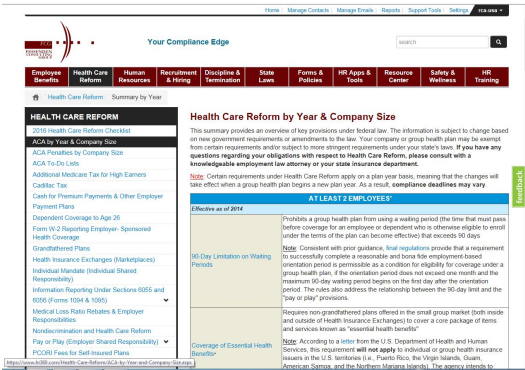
Home | Manage Contacts | Manage Emails | Reports | Support Tools | Settings | rca.usa

Your Compliance Edge

search

Employee Benefits | Health Care Reform | Human Resources | Recruitment & Hiring | Discipline & Termination | State Laws | Forms & Policies | HR Apps & Tools | Resource Center | Safety & Wellness | HR Training

Health Care Reform | Summary by Year

HEALTH CARE REFORM

2016 Health Care Reform Checklist
ACA by Year & Company Size
ACA Penalties by Company Size
ACA To-Do Lists
Additional Medicare Tax for High Earners
Cadillac Tax
Cash for Premium Payments & Other Employer Payment Plans
Dependent Coverage to Age 26
Form W-2 Reporting Employer- Sponsored Health Coverage
Grandfathered Plans
Health Insurance Exchanges (Marketplaces)
Individual Mandate (Individual Shared Responsibility)
Information Reporting Under Sections 6055 and 6056 (Forms 1094 & 1095)
Medical Loss Ratio Rebates & Employer Responsibilities
Nondiscrimination and Health Care Reform
Pay or Play (Employer Shared Responsibility)
PCORI Fees for Self-Insured Plans

https://www.hr360.com/Health-Care-Reform/ACA-by-Year-and-Company-Size.aspx

Health Care Reform by Year & Company Size

This summary provides an overview of key provisions under federal law. The information is subject to change based on new government requirements or amendments to the law. Your company or group health plan may be exempt from certain requirements and/or subject to more stringent requirements under your state's law. If you have any questions regarding your obligations with respect to Health Care Reform, please consult with a knowledgeable employment law attorney or your state insurance department.

Note: Certain requirements under Health Care Reform apply on a plan year basis, meaning that the changes will take effect when a group health plan begins a new plan year. As a result, compliance deadlines may vary.

| AT LEAST 2 EMPLOYEES* | |
|---|---|
| Effective as of 2014 | |
| 90-Day Limitation on Waiting Periods | Prohibits a group health plan from using a waiting period (the time that must pass before coverage for an employee or dependent who is otherwise eligible to enroll under the terms of the plan can become effective) that exceeds 90 days.<br><br>Note: Consistent with prior guidance, final regulations provide that a requirement to successfully complete a reasonable and bona fide employment-based orientation period is permissible as a condition for eligibility for coverage under a group health plan, if the orientation period does not exceed one month and the maximum 90-day waiting period begins on the first day after the orientation period. The rules also address the relationship between the 90-day limit and the "pay or play" provisions. |
| Coverage of Essential Health Benefits* | Requires non-grandfathered plans offered in the small group market (both inside and outside of Health Insurance Exchanges) to cover a core package of items and services known as "essential health benefits"<br><br>Note: According to a letter from the U.S. Department of Health and Human Services, this requirement will not apply to individual or group health insurance issuers in the U.S. territories (i.e., Puerto Rico, the Virgin Islands, Guam, American Samoa, and the Northern Mariana Islands). The agency intends to |

Feedback